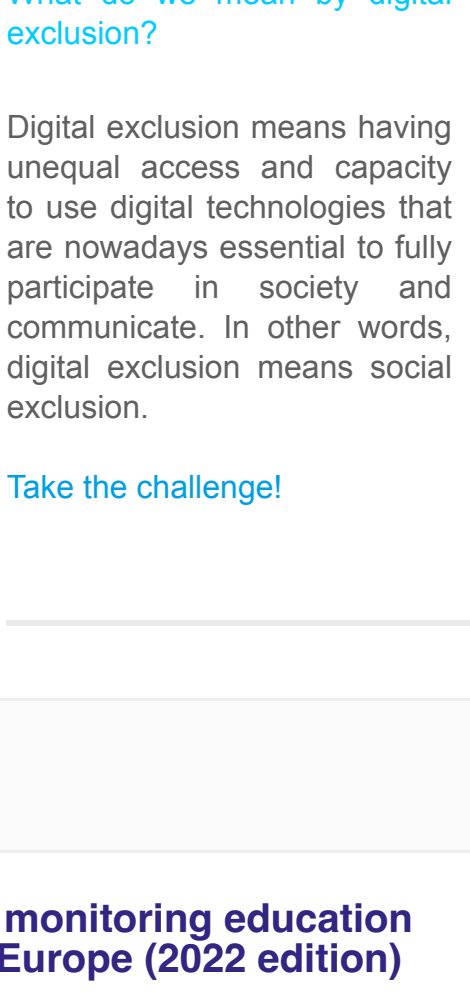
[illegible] exclusion?

Digital exclusion means having unequal access and capacity to use digital technologies that are nowadays essential to fully participate in society and communicate. In other words, digital exclusion means social exclusion.

Take the challenge!

monitoring education Europe (2022 edition)